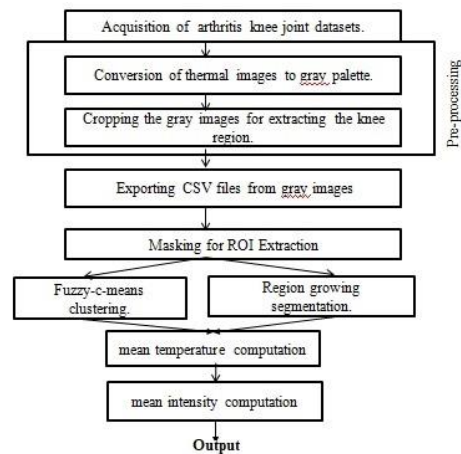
Acquisition of arthritis knee joint datasets.

Conversion of thermal images to gray palette.

Cropping the gray images for extracting the knee region.

Pre-processing

Exporting CSV files from gray images

Masking for ROI Extraction

Fuzzy-c-means clustering.

Region growing segmentation.

mean temperature computation

mean intensity computation

Output